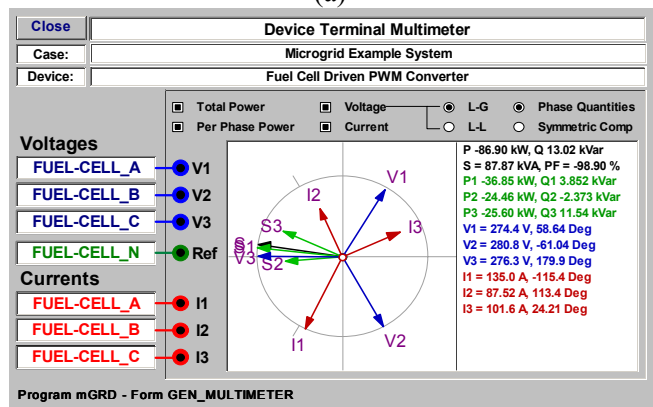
(a)

Close | Device Terminal Multimeter
Case: | Microgrid Example System
Device: | Fuel Cell Driven PWM Converter

Total Power
Per Phase Power
Voltage
Current
L-G
L-L
Phase Quantities
Symmetric Comp

Voltages
FUEL-CELL_A V1
FUEL-CELL_B V2
FUEL-CELL_C V3
FUEL-CELL_N Ref

Currents
FUEL-CELL_A I1
FUEL-CELL_B I2
FUEL-CELL_C I3

V1 I2 S3 I3 S1 V3 S2 I1 V2

P -86.90 kW, Q 13.02 kVar
S = 87.87 kVA, PF = -98.90 %
P1 -36.85 kW, Q1 3.852 kVar
P2 -24.46 kW, Q2 -2.373 kVar
P3 -25.60 kW, Q3 11.54 kVar
V1 = 274.4 V, 58.64 Deg
V2 = 280.8 V, -61.04 Deg
V3 = 276.3 V, 179.9 Deg
I1 = 135.0 A, -115.4 Deg
I2 = 87.52 A, 113.4 Deg
I3 = 101.6 A, 24.21 Deg

Program mGRD - Form GEN_MULTIMETER